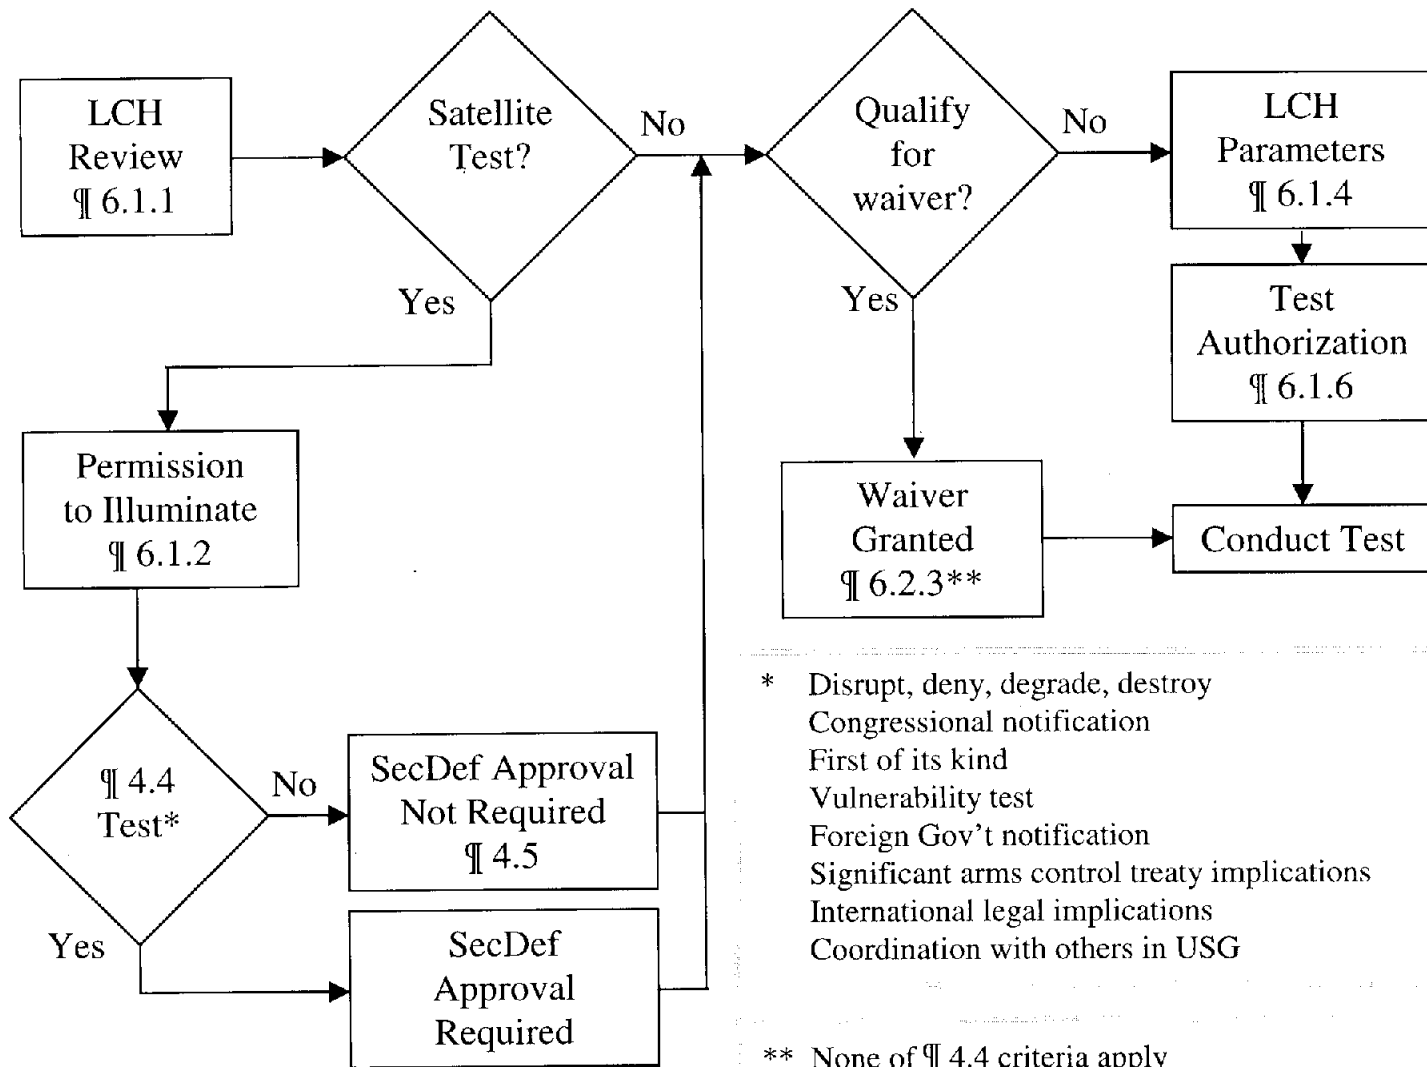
LCH Review ¶ 6.1.1

Satellite Test?

No

Yes

Qualify for waiver?

No

Yes

LCH Parameters ¶ 6.1.4

Test Authorization ¶ 6.1.6

Permission to Illuminate ¶ 6.1.2

Waiver Granted ¶ 6.2.3**

Conduct Test

¶ 4.4 Test*

No

Yes

SecDef Approval Not Required ¶ 4.5

SecDef Approval Required

* Disrupt, deny, degrade, destroy
Congressional notification
First of its kind
Vulnerability test
Foreign Gov't notification
Significant arms control treaty implications
International legal implications
Coordination with others in USG

** None of ¶ 4.4 criteria apply